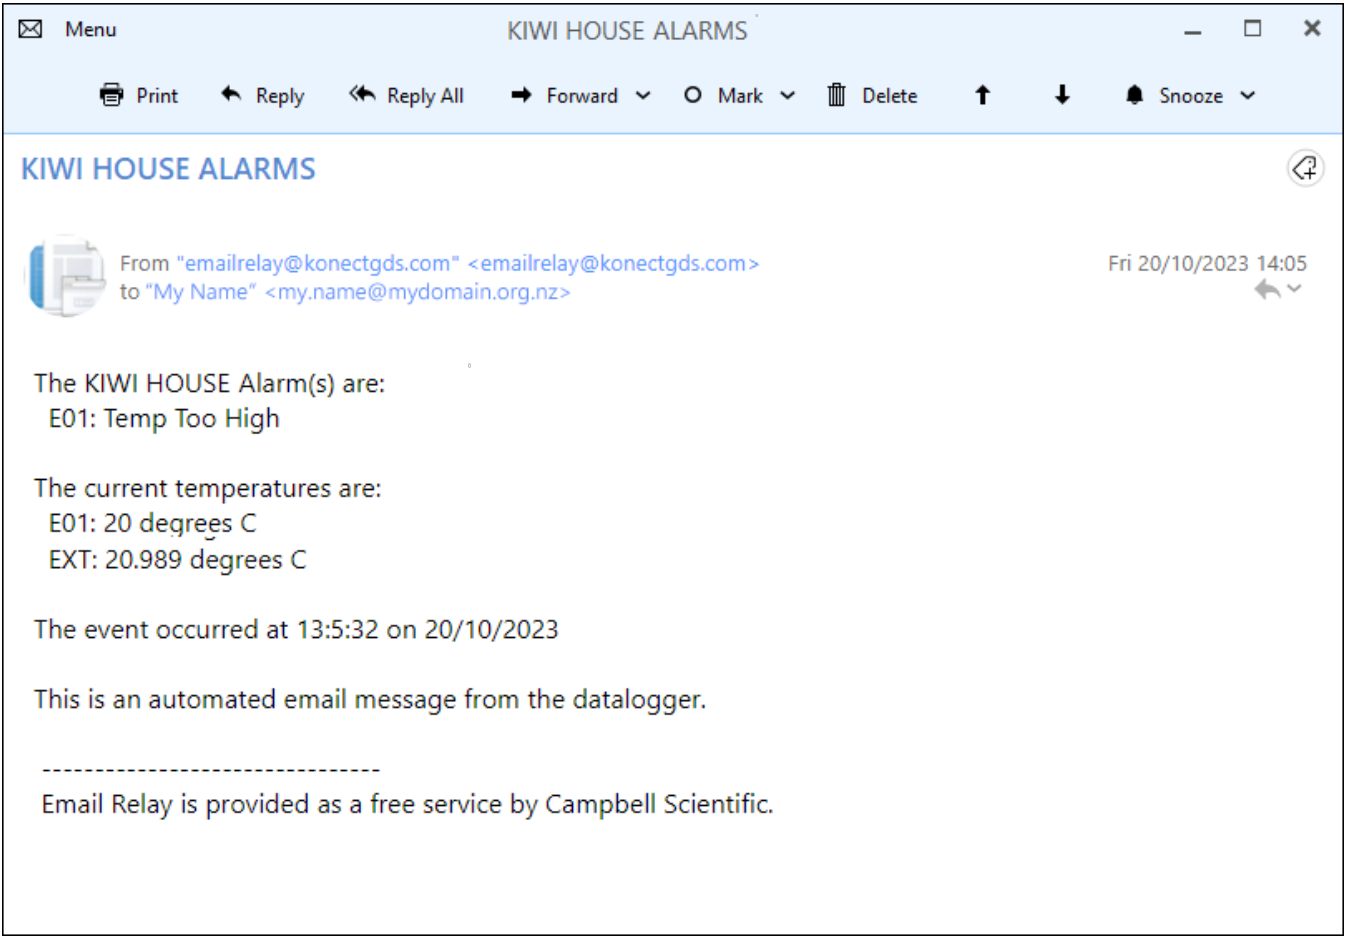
Menu

KIWI HOUSE ALARMS

Print Reply Reply All Forward Mark Delete Snooze

KIWI HOUSE ALARMS

From "emailrelay@konectgds.com" <emailrelay@konectgds.com>
to "My Name" <my.name@mydomain.org.nz>

Fri 20/10/2023 14:05

The KIWI HOUSE Alarm(s) are:
E01: Temp Too High

The current temperatures are:
E01: 20 degrees C
EXT: 20.989 degrees C

The event occurred at 13:5:32 on 20/10/2023

This is an automated email message from the datalogger.

--------------------------------
Email Relay is provided as a free service by Campbell Scientific.